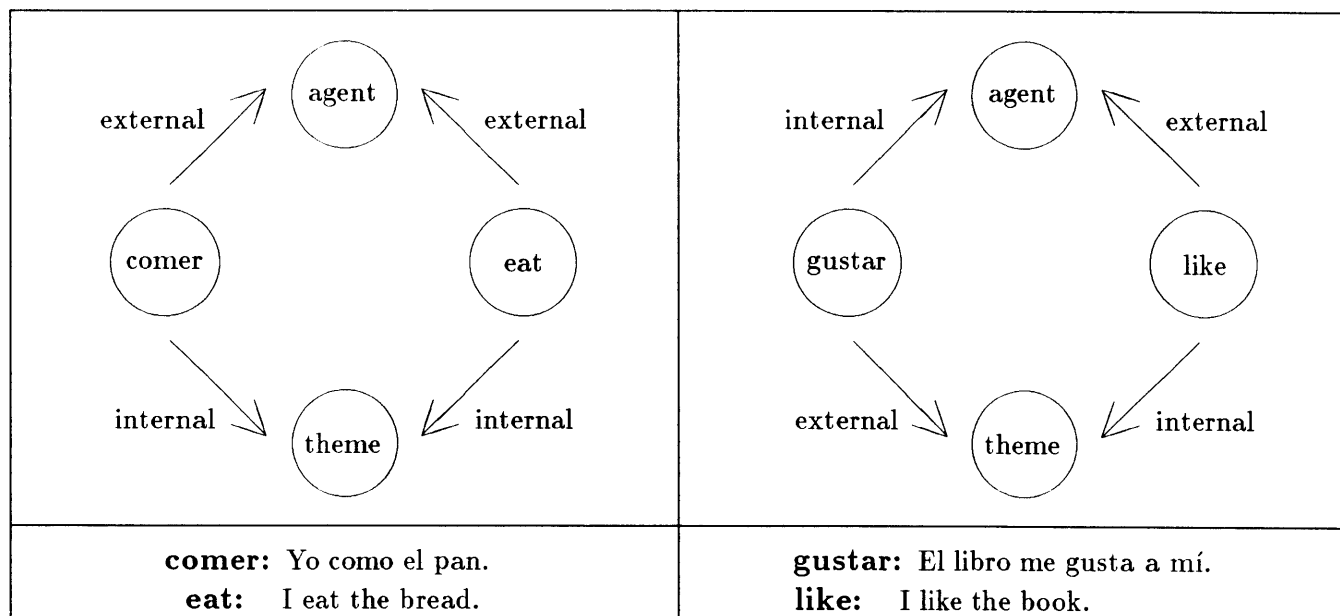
| | |
|---|---|
| external agent external<br>comer eat<br>internal theme internal | internal agent external<br>gustar like<br>external theme internal |
| **comer:** Yo como el pan.<br>**eat:** I eat the bread. | **gustar:** El libro me gusta a mí.<br>**like:** I like the book. |